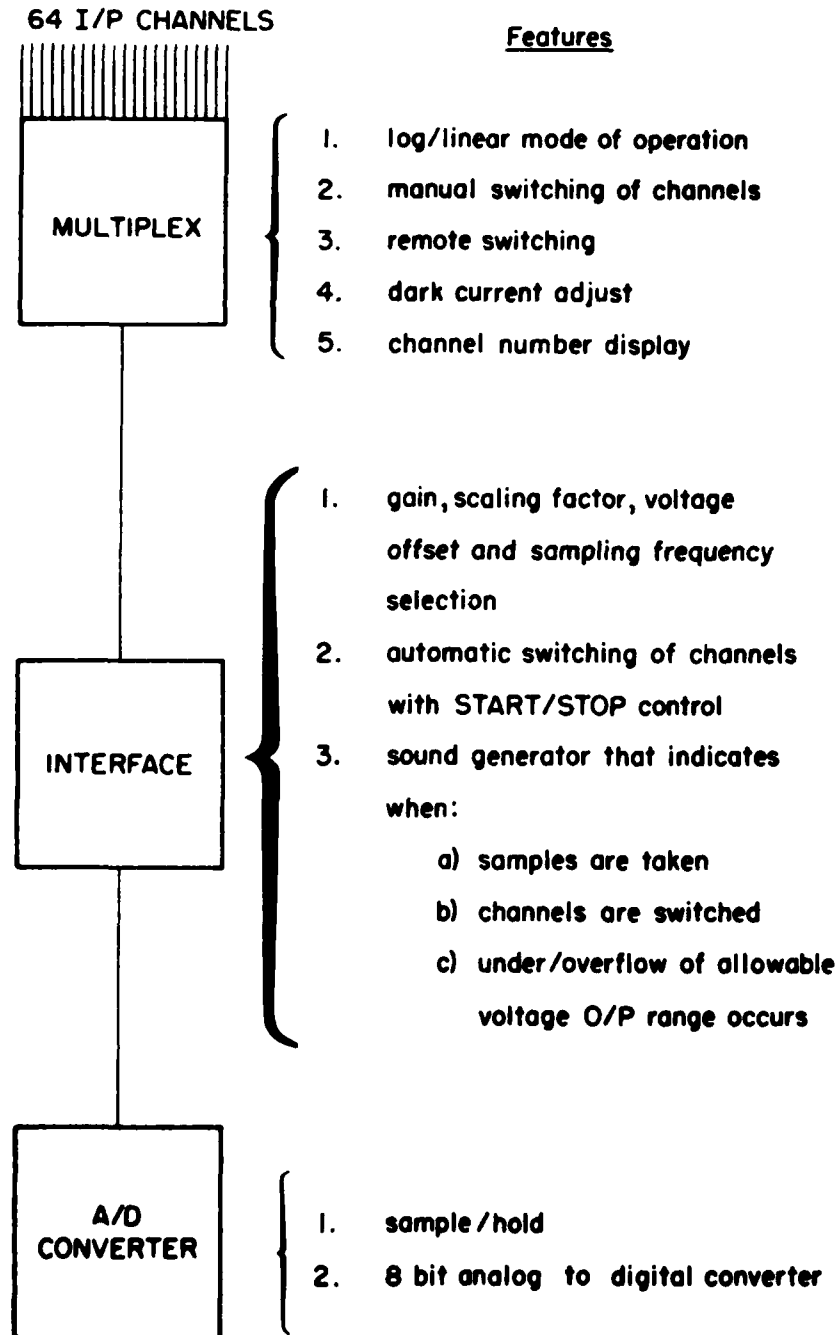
64 I/P CHANNELS

Features

MULTIPLEX

1. log/linear mode of operation
2. manual switching of channels
3. remote switching
4. dark current adjust
5. channel number display

INTERFACE

1. gain, scaling factor, voltage offset and sampling frequency selection
2. automatic switching of channels with START/STOP control
3. sound generator that indicates when:
a) samples are taken
b) channels are switched
c) under/overflow of allowable voltage O/P range occurs

A/D CONVERTER

1. sample/hold
2. 8 bit analog to digital converter